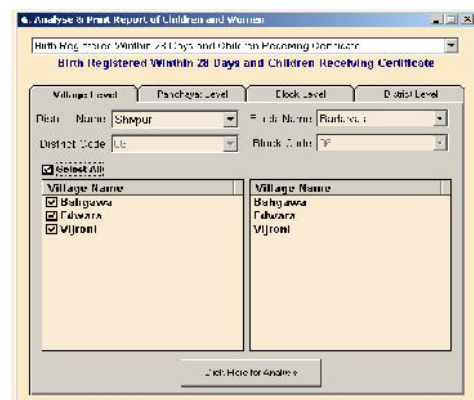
Analyse & Print Report of Children and Women

Birth Registration Within 28 Days and Children Receiving Certificate

Birth Registered Within 28 Days and Children Receiving Certificate

Village Level | Panchayat Level | Block Level | District Level

District Name Shivpur

Block Name Barbaria

District Code 06

Block Code 0F

Select All

| Village Name | Village Name |
|---|---|
| Bahigawa | Bahigawa |
| Edwara | Edwara |
| Vijroni | Vijroni |

Click Here for Analysis